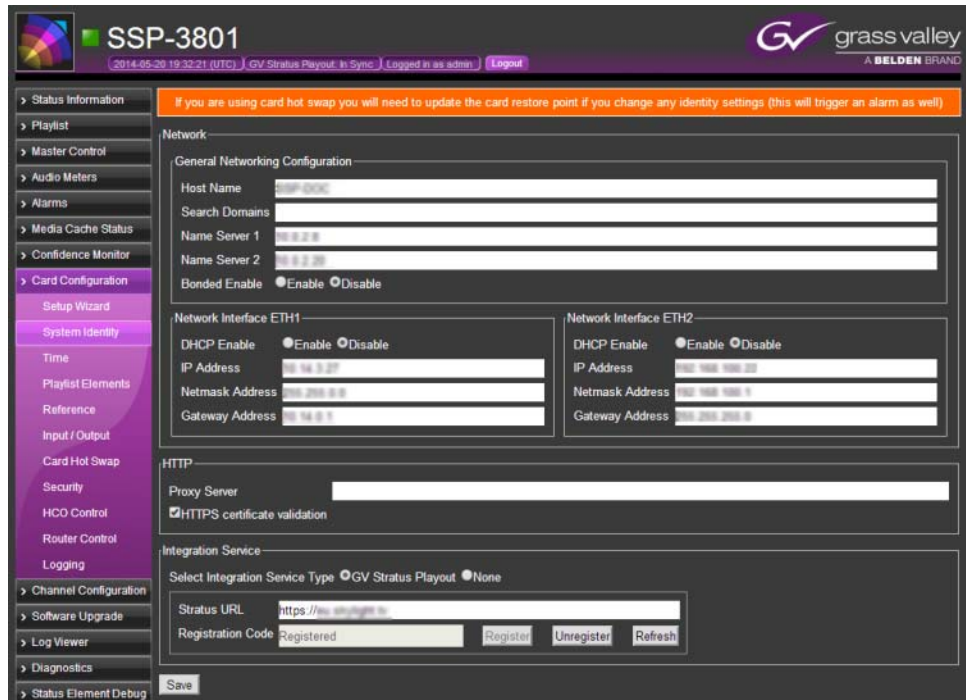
SSP-3801
2014-05-20 19:32:21 (UTC) GV Stratus Playout: In Sync Logged in as admin Logout

grass valley
A BELDEN BRAND

> Status Information
> Playlist
> Master Control
> Audio Meters
> Alarms
> Media Cache Status
> Confidence Monitor
> Card Configuration
Setup Wizard
System Identity
Time
Playlist Elements
Reference
Input / Output
Card Hot Swap
Security
HCO Control
Router Control
Logging
> Channel Configuration
> Software Upgrade
> Log Viewer
> Diagnostics
> Status Element Debug

If you are using card hot swap you will need to update the card restore point if you change any identity settings (this will trigger an alarm as well)

Network

General Networking Configuration
Host Name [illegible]
Search Domains
Name Server 1 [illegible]
Name Server 2 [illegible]
Bonded Enable Enable Disable

Network Interface ETH1
DHCP Enable Enable Disable
IP Address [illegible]
Netmask Address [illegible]
Gateway Address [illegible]

Network Interface ETH2
DHCP Enable Enable Disable
IP Address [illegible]
Netmask Address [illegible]
Gateway Address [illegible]

HTTP
Proxy Server
HTTPS certificate validation

Integration Service
Select Integration Service Type GV Stratus Playout None
Stratus URL https://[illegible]
Registration Code Registered Register Unregister Refresh

Save